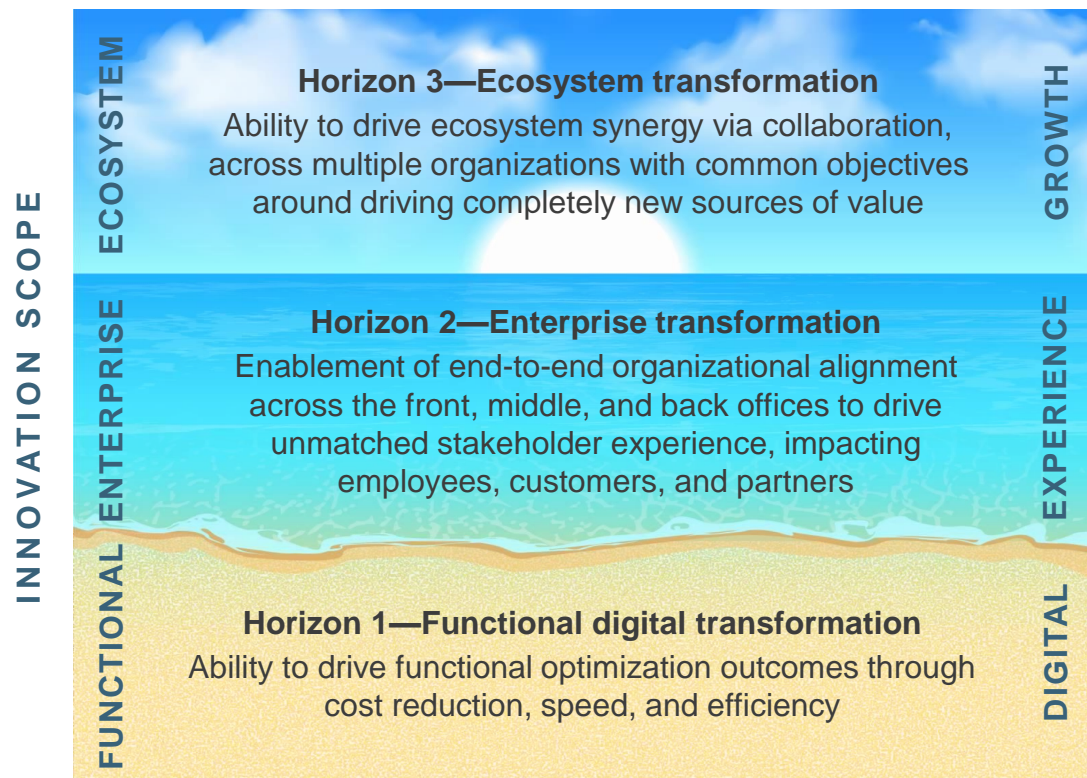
INNOVATION SCOPE

ECOSYSTEM

Horizon 3—Ecosystem transformation

Ability to drive ecosystem synergy via collaboration, across multiple organizations with common objectives around driving completely new sources of value

GROWTH

ENTERPRISE

Horizon 2—Enterprise transformation

Enablement of end-to-end organizational alignment across the front, middle, and back offices to drive unmatched stakeholder experience, impacting employees, customers, and partners

EXPERIENCE

FUNCTIONAL

Horizon 1—Functional digital transformation

Ability to drive functional optimization outcomes through cost reduction, speed, and efficiency

DIGITAL